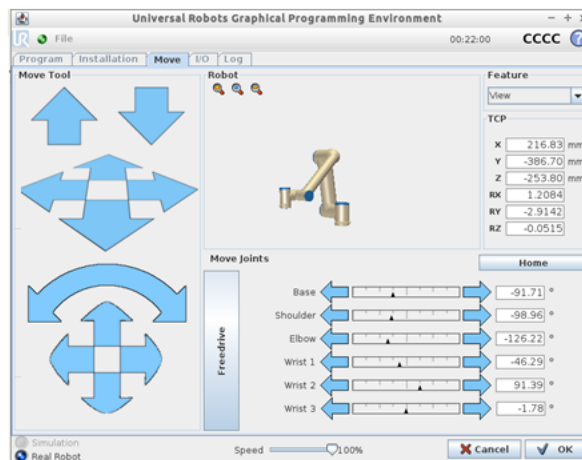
Universal Robots Graphical Programming Environment

File

00:22:00

CCCC

Program | Installation | Move | I/O | Log

Move Tool

Robot

Feature

View

TCP

| X | 216.83 | mm |
|---|---|---|
| Y | -386.70 | mm |
| Z | -253.80 | mm |
| RX | 1.2084 | |
| RY | -2.9142 | |
| RZ | -0.0515 | |

Move Joints

Home

Freedrive

| Base | -91.71 | ° |
|---|---|---|
| Shoulder | -98.96 | ° |
| Elbow | -126.22 | ° |
| Wrist 1 | -46.29 | ° |
| Wrist 2 | 91.39 | ° |
| Wrist 3 | -1.78 | ° |

Simulation

Real Robot

Speed 100%

Cancel

OK